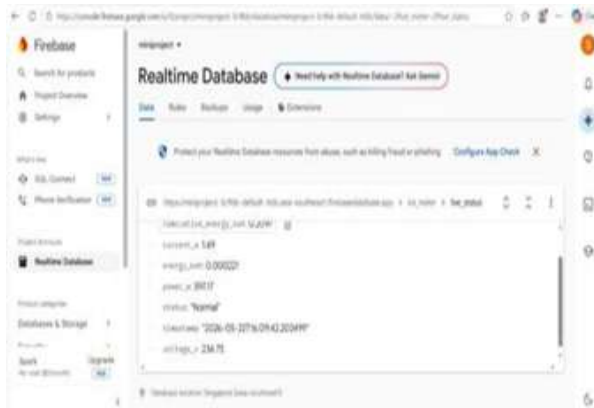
Firebase

Search for products

Project Overview

Settings

What's new

SQL Connect NEW

Phone Verification NEW

Project shortcuts

Realtime Database

Product categories

Databases & Storage

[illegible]

Spark No-cost ($0/month)

Upgrade

miniproject

Realtime Database

Need help with Realtime Database? Ask Gemini

Data Rules Backups Usage Extensions

Protect your Realtime Database resources from abuse, such as billing fraud or phishing Configure App Check X

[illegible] > iot_meter > live_status

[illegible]

current_a: 1.69

energy_kwh: 0.000221

power_w: 397.17

status: "Normal"

timestamp: "2026-05-20T16:09:42.203499"

voltage_v: 234.75

Database location: Singapore (asia-southeast1)